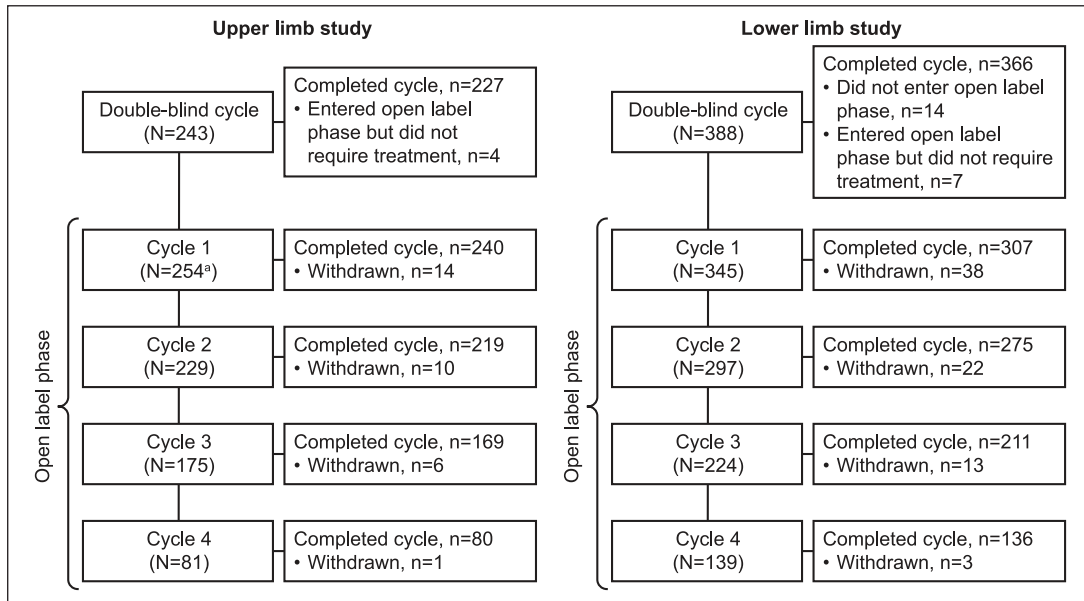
Upper limb study

Double-blind cycle (N=243)

Completed cycle, n=227
• Entered open label phase but did not require treatment, n=4

Open label phase

Cycle 1 (N=254$^{a}$)

Completed cycle, n=240
• Withdrawn, n=14

Cycle 2 (N=229)

Completed cycle, n=219
• Withdrawn, n=10

Cycle 3 (N=175)

Completed cycle, n=169
• Withdrawn, n=6

Cycle 4 (N=81)

Completed cycle, n=80
• Withdrawn, n=1

Lower limb study

Double-blind cycle (N=388)

Completed cycle, n=366
• Did not enter open label phase, n=14
• Entered open label phase but did not require treatment, n=7

Open label phase

Cycle 1 (N=345)

Completed cycle, n=307
• Withdrawn, n=38

Cycle 2 (N=297)

Completed cycle, n=275
• Withdrawn, n=22

Cycle 3 (N=224)

Completed cycle, n=211
• Withdrawn, n=13

Cycle 4 (N=139)

Completed cycle, n=136
• Withdrawn, n=3